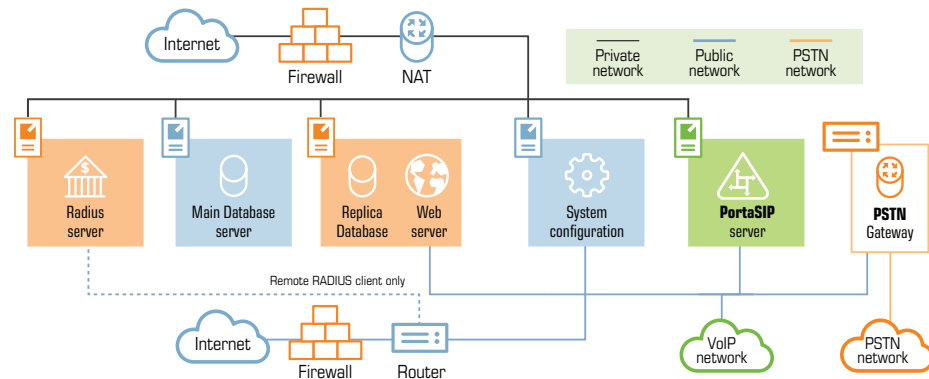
Internet

Firewall

NAT

Private network

Public network

PSTN network

Radius server

Main Database server

Replica Database

Web server

System configuration

PortaSIP server

PSTN Gateway

Remote RADIUS client only

Internet

Firewall

Router

VoIP network

PSTN network